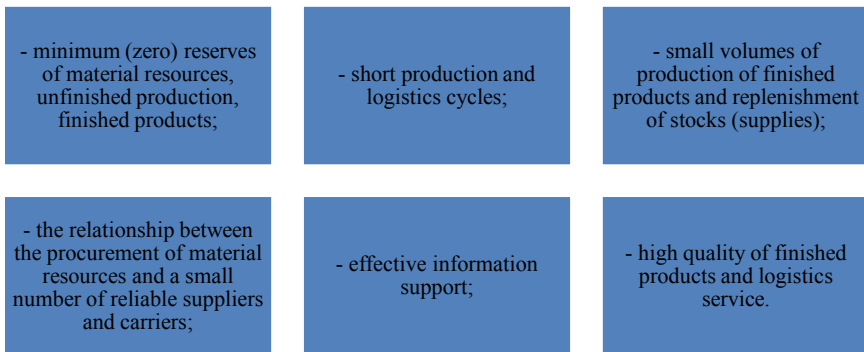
- minimum (zero) reserves of material resources, unfinished production, finished products;

- short production and logistics cycles;

- small volumes of production of finished products and replenishment of stocks (supplies);

- the relationship between the procurement of material resources and a small number of reliable suppliers and carriers;

- effective information support;

- high quality of finished products and logistics service.